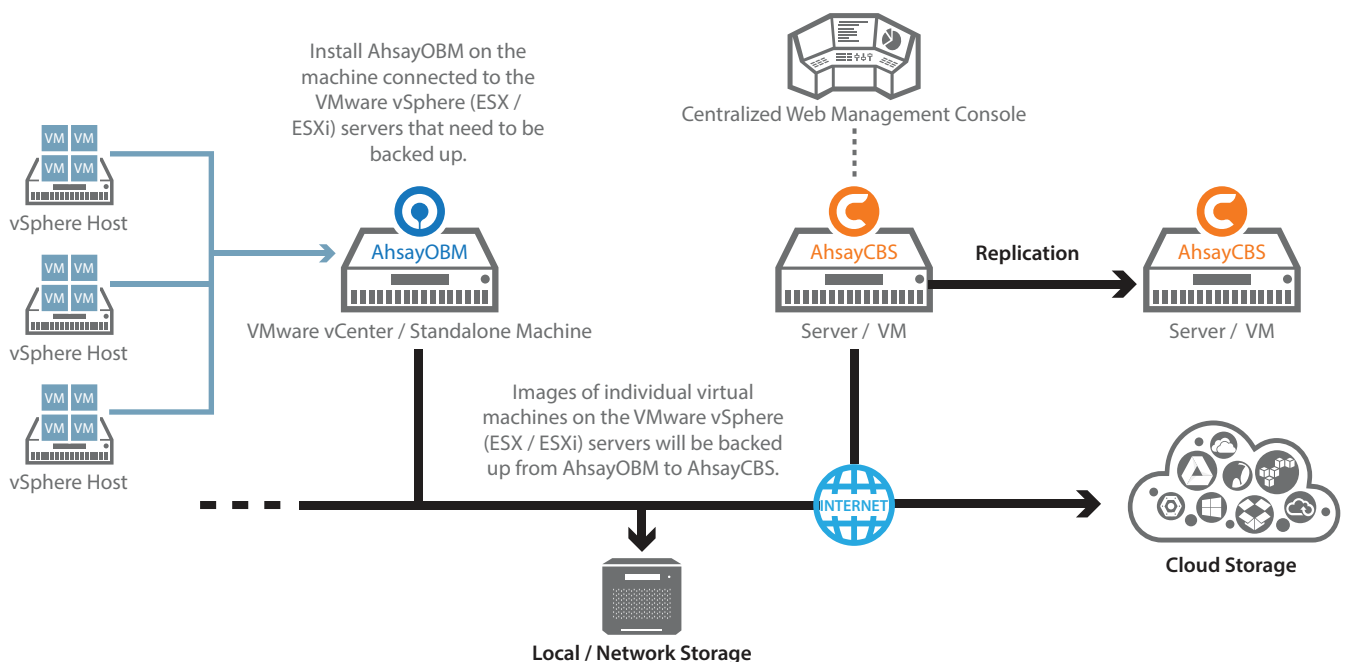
VM VM
VM VM
vSphere Host

VM VM
VM VM
vSphere Host

VM VM
VM VM
vSphere Host

Install AhsayOBM on the machine connected to the VMware vSphere (ESX / ESXi) servers that need to be backed up.

AhsayOBM

VMware vCenter / Standalone Machine

Centralized Web Management Console

AhsayCBS

Server / VM

Replication

AhsayCBS

Server / VM

Images of individual virtual machines on the VMware vSphere (ESX / ESXi) servers will be backed up from AhsayOBM to AhsayCBS.

INTERNET

Cloud Storage

Local / Network Storage